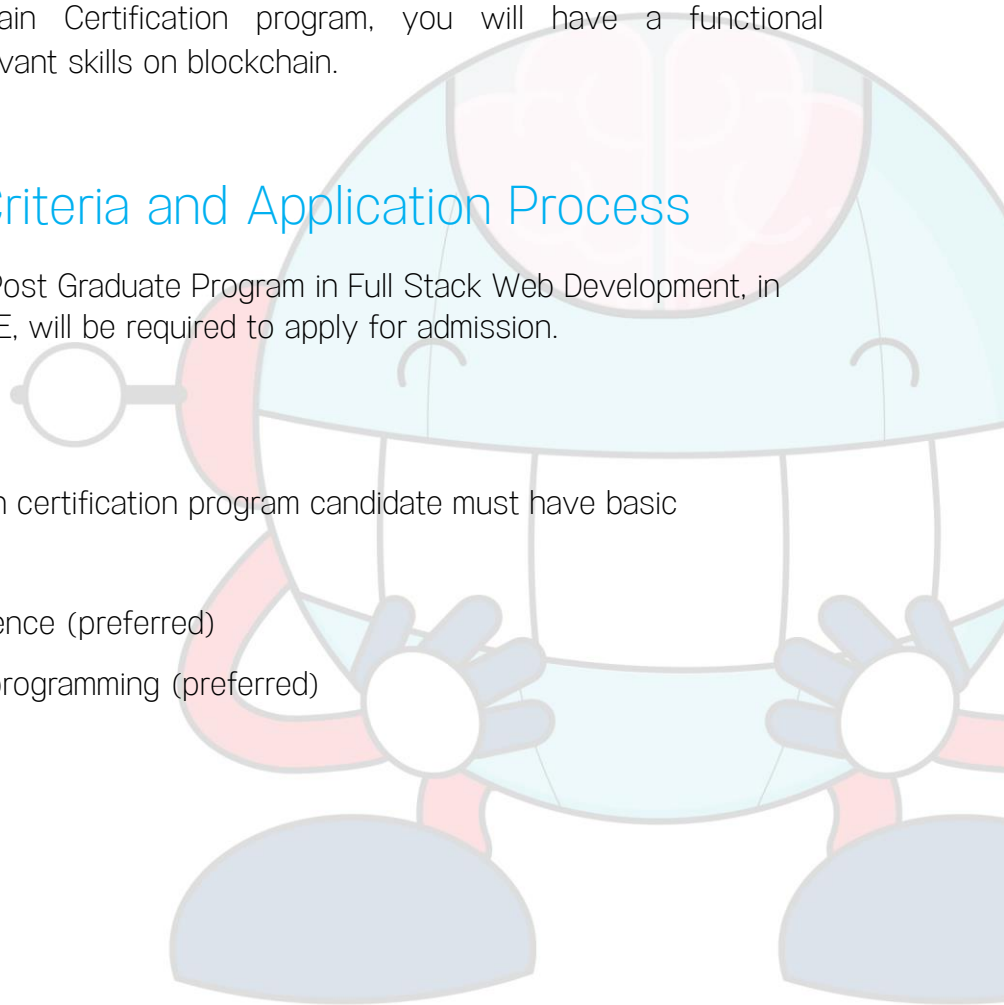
ain Certification program, you will have a functional
vant skills on blockchain.

Criteria and Application Process

Post Graduate Program in Full Stack Web Development, in
E, will be required to apply for admission.

n certification program candidate must have basic

ence (preferred)

programming (preferred)